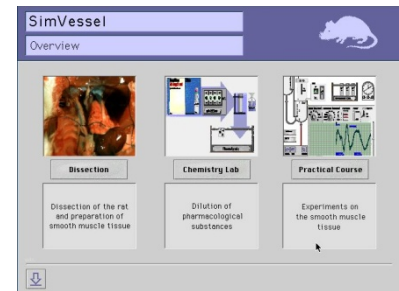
SimVessel

Overview

Dissection

Dissection of the rat and preparation of smooth muscle tissue

Chemistry Lab

Dilution of pharmacological substances

Practical Course

Experiments on the smooth muscle tissue